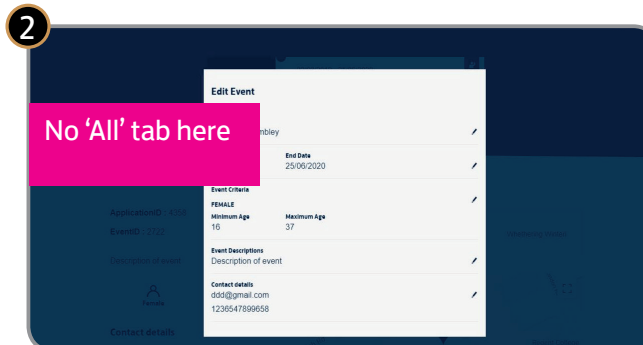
2

Edit Event

No 'All' tab here

mbley

End Date
25/06/2020

Event Criteria
FEMALE
Minimum Age
16
Maximum Age
37

Event Descriptions
Description of event

Contact details
ddd@gmail.com
1236547899658

ApplicationID : 4359
EventID : 2727
Description of event

Contact details